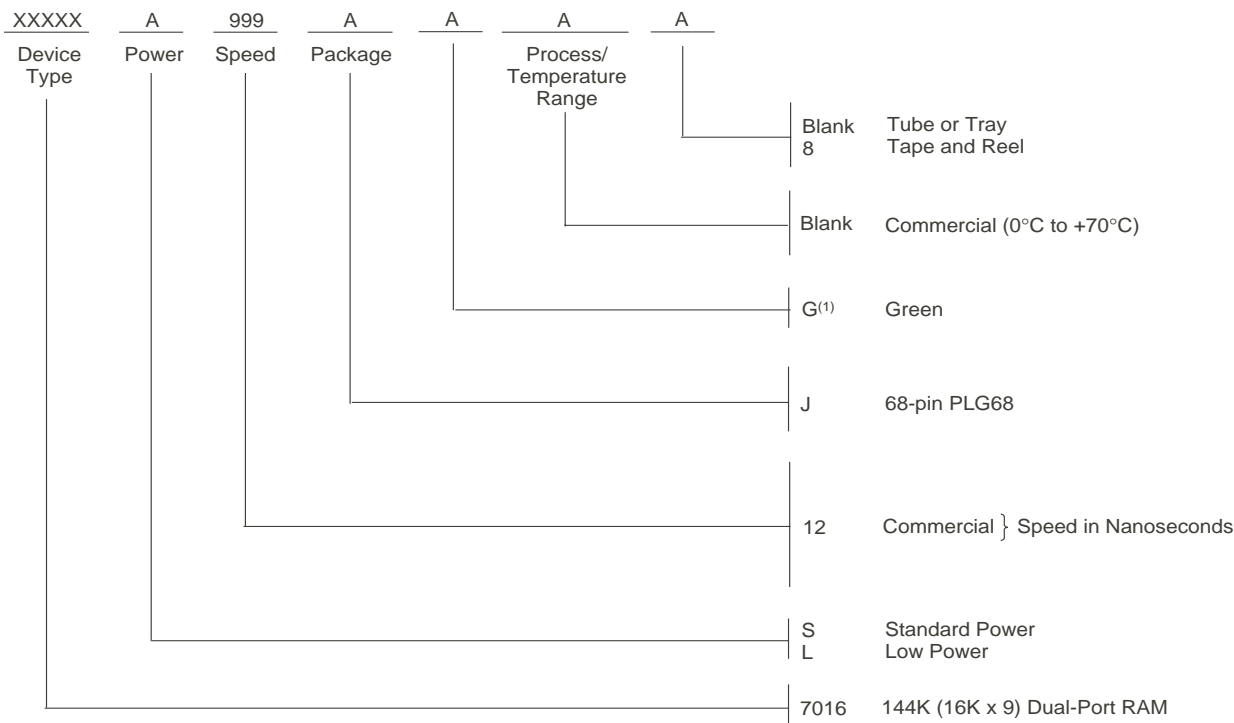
XXXXX A 999 A A A A

Device Type

Power

Speed

Package

Process/ Temperature Range

Blank Tube or Tray
8 Tape and Reel

Blank Commercial (0°C to +70°C)

G$^{(1)}$ Green

J 68-pin PLG68

12 Commercial } Speed in Nanoseconds

S Standard Power
L Low Power

7016 144K (16K x 9) Dual-Port RAM